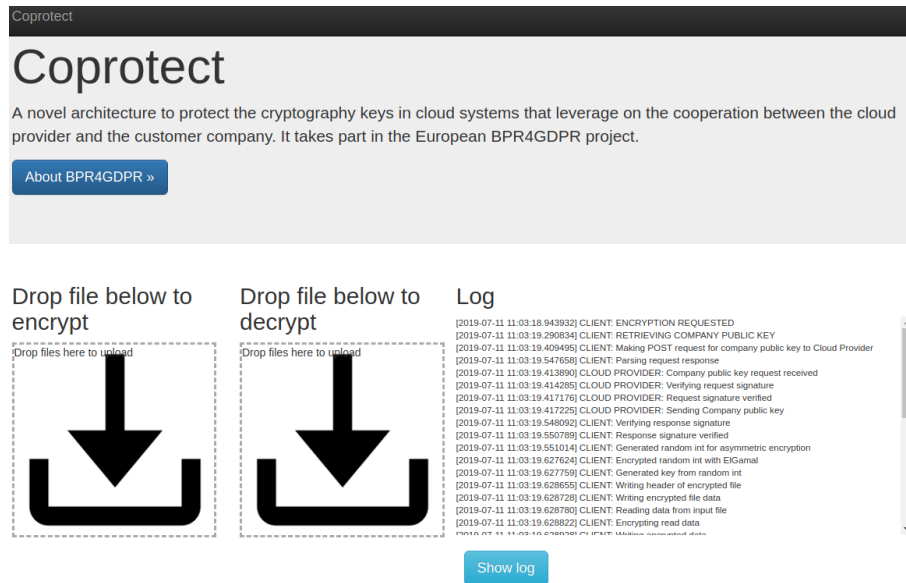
Coprotect

Coprotect

A novel architecture to protect the cryptography keys in cloud systems that leverage on the cooperation between the cloud provider and the customer company. It takes part in the European BPR4GDPR project.

About BPR4GDPR »

Drop file below to encrypt

Drop files here to upload

Drop file below to decrypt

Drop files here to upload

Log

[2019-07-11 11:03:18.943932] CLIENT: ENCRYPTION REQUESTED
[2019-07-11 11:03:19.290834] CLIENT: RETRIEVING COMPANY PUBLIC KEY
[2019-07-11 11:03:19.409495] CLIENT: Making POST request for company public key to Cloud Provider
[2019-07-11 11:03:19.547658] CLIENT: Parsing request response
[2019-07-11 11:03:19.413890] CLOUD PROVIDER: Company public key request received
[2019-07-11 11:03:19.414285] CLOUD PROVIDER: Verifying request signature
[2019-07-11 11:03:19.417176] CLOUD PROVIDER: Request signature verified
[2019-07-11 11:03:19.417225] CLOUD PROVIDER: Sending Company public key
[2019-07-11 11:03:19.548092] CLIENT: Verifying response signature
[2019-07-11 11:03:19.550789] CLIENT: Response signature verified
[2019-07-11 11:03:19.551014] CLIENT: Generated random int for asymmetric encryption
[2019-07-11 11:03:19.627624] CLIENT: Encrypted random int with ElGamal
[2019-07-11 11:03:19.627759] CLIENT: Generated key from random int
[2019-07-11 11:03:19.628655] CLIENT: Writing header of encrypted file
[2019-07-11 11:03:19.628728] CLIENT: Writing encrypted file data
[2019-07-11 11:03:19.628780] CLIENT: Reading data from input file
[2019-07-11 11:03:19.628822] CLIENT: Encrypting read data
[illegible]

Show log